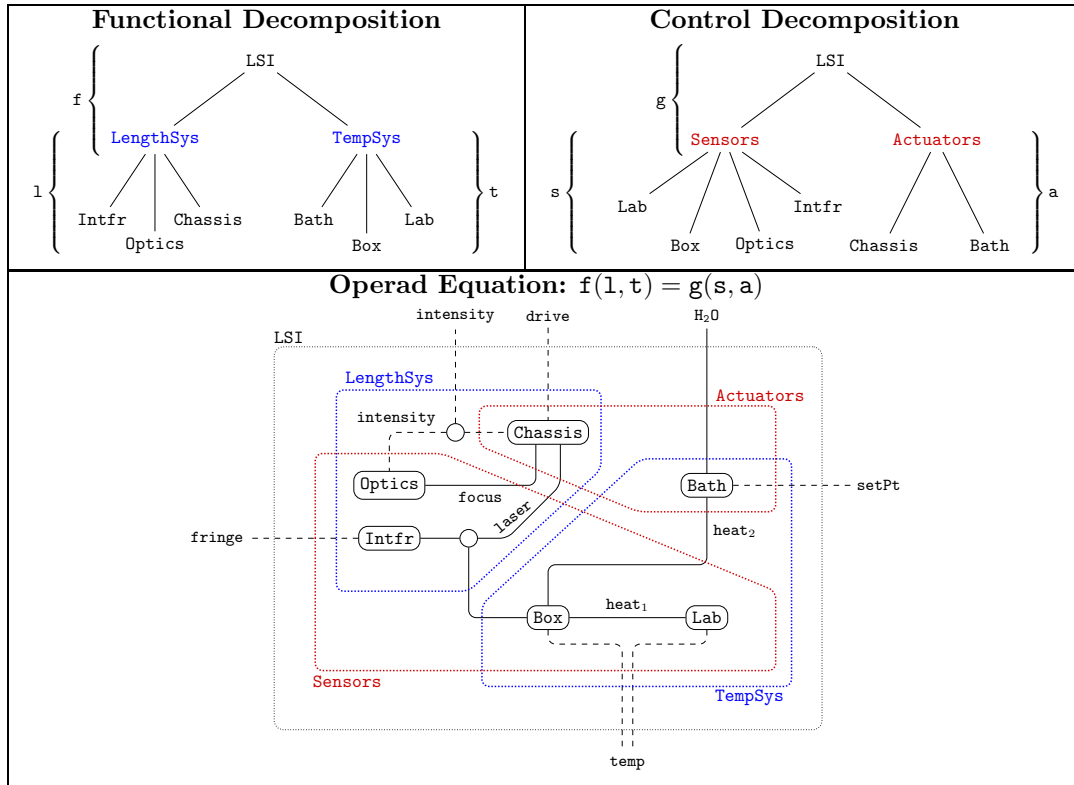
| Functional Decomposition | Control Decomposition |
|---|---|
| LSI | LSI |
| f | g |
| LengthSys TempSys | Sensors Actuators |
| l | s |
| Intfr Optics Chassis | Lab Box Optics Intfr |
| Bath Box Lab | Chassis Bath |
| t | a |

Operad Equation: $\mathtt{f}(\mathtt{l},\mathtt{t}) = \mathtt{g}(\mathtt{s},\mathtt{a})$

intensity
drive
$H_2O$
LSI
LengthSys
Actuators
intensity
Chassis
Optics
focus
Bath
setPt
laser
fringe
Intfr
$heat_2$
$heat_1$
Box
Lab
Sensors
TempSys
temp